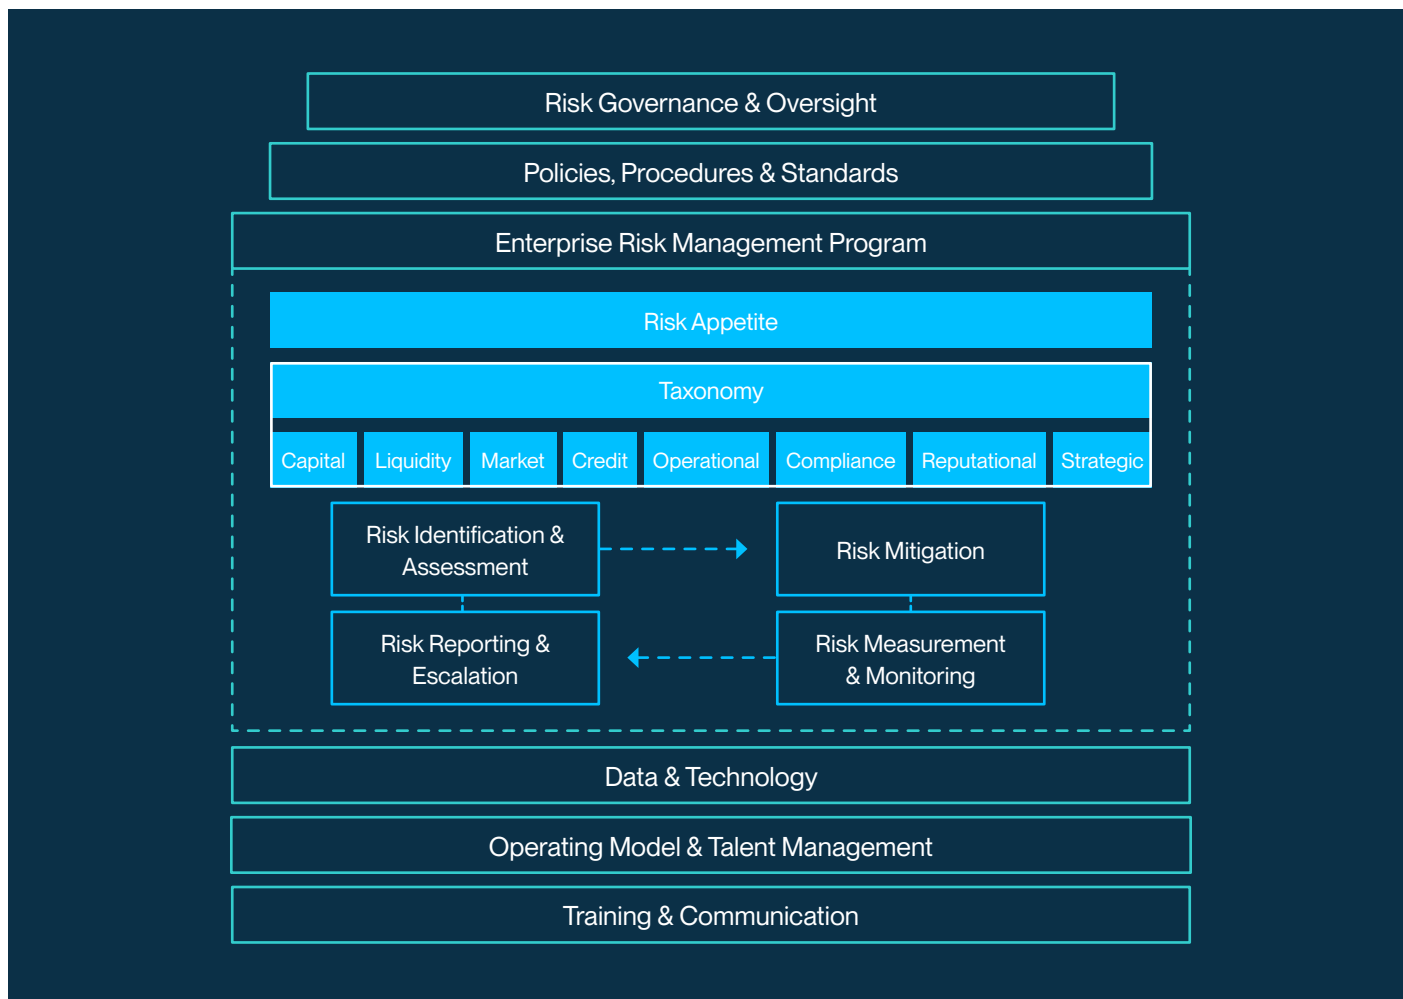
Risk Governance & Oversight

Policies, Procedures & Standards

Enterprise Risk Management Program

Risk Appetite

Taxonomy

| Capital | Liquidity | Market | Credit | Operational | Compliance | Reputational | Strategic |
|---|---|---|---|---|---|---|---|

Risk Identification & Assessment

Risk Mitigation

Risk Reporting & Escalation

Risk Measurement & Monitoring

Data & Technology

Operating Model & Talent Management

Training & Communication